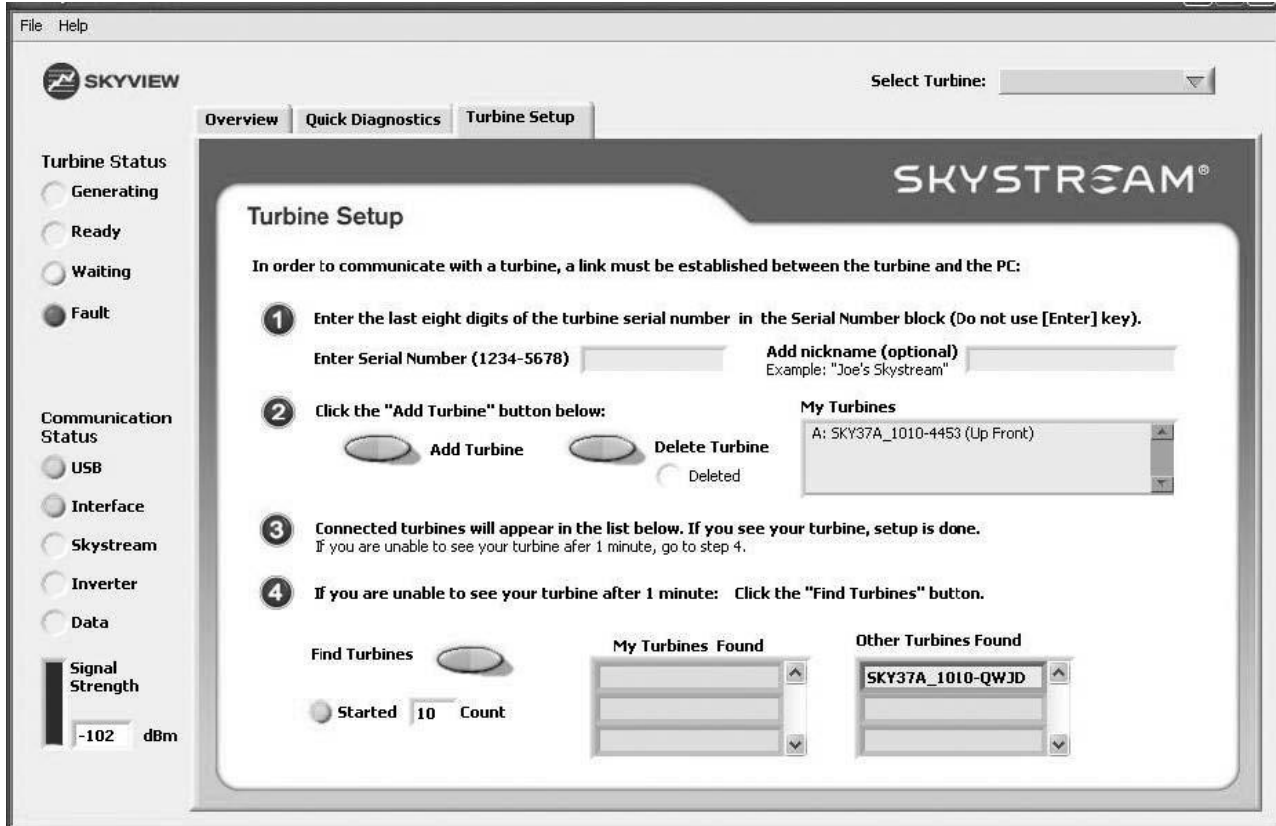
File Help

SKYVIEW

Select Turbine:

Overview | Quick Diagnostics | Turbine Setup

Turbine Status
Generating
Ready
Waiting
Fault

Communication Status
USB
Interface
Skystream
Inverter
Data

Signal Strength
-102 dBm

SKYSTREAM®

Turbine Setup

In order to communicate with a turbine, a link must be established between the turbine and the PC:

1 Enter the last eight digits of the turbine serial number in the Serial Number block (Do not use [Enter] key).

Enter Serial Number (1234-5678)

Add nickname (optional)
Example: "Joe's Skystream"

2 Click the "Add Turbine" button below:

Add Turbine

Delete Turbine
Deleted

My Turbines
A: SKY37A_1010-4453 (Up Front)

3 Connected turbines will appear in the list below. If you see your turbine, setup is done.
If you are unable to see your turbine afer 1 minute, go to step 4.

4 If you are unable to see your turbine after 1 minute: Click the "Find Turbines" button.

Find Turbines

Started 10 Count

My Turbines Found

Other Turbines Found
SKY37A_1010-QWJD